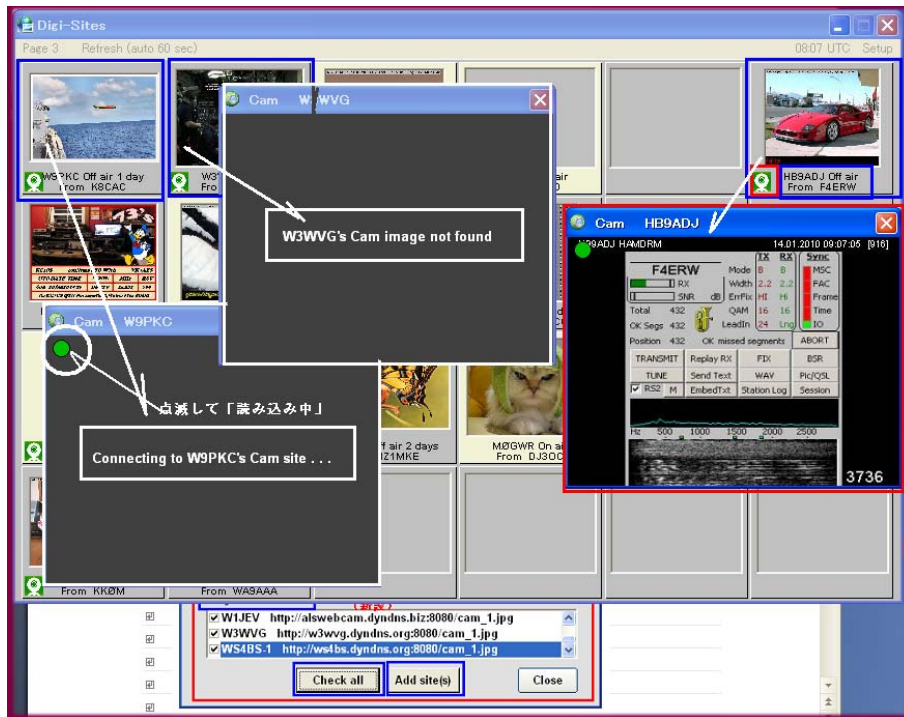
Digi-Sites

Page 3 Refresh (auto 60 sec) 08:07 UTC Setup

W9PKC Off air 1 day From K8CAC

HB9ADJ Off air From F4ERW

Cam W3WVG

W3WVG's Cam image not found

Cam HB9ADJ

HB9ADJ HAMDRM 14.01.2010 09:07:05 [916]

F4ERW

RX

SNR dB

Total 432

OK Segs 432

Position 432 OK missed segments

Mode B B

Width 2.2 2.2

ErrFix HI HI

QAM 16 16

LeadIn 24 Lng

TX RX Sync

MSC

FAC

Frame

Time

IO

ABORT

TRANSMIT Replay RX FIX BSR

TUNE Send Text WAV Pic/QSL

RS2 M EmbedTxt Station Log Session

Hz 500 1000 1500 2000 2500

3736

Cam W9PKC

点滅して「読み込み中」

Connecting to W9PKC's Cam site . . .

ff air 2 days IZ1MKE

MØGWR On air From DJ3OC

From KKØM From WA9AAA

W1JEV http://alswebcam.dyndns.biz:8080/cam_1.jpg

W3WVG http://w3wvg.dyndns.org:8080/cam_1.jpg

WS4BS-1 http://ws4bs.dyndns.org:8080/cam_1.jpg

Check all Add site(s) Close